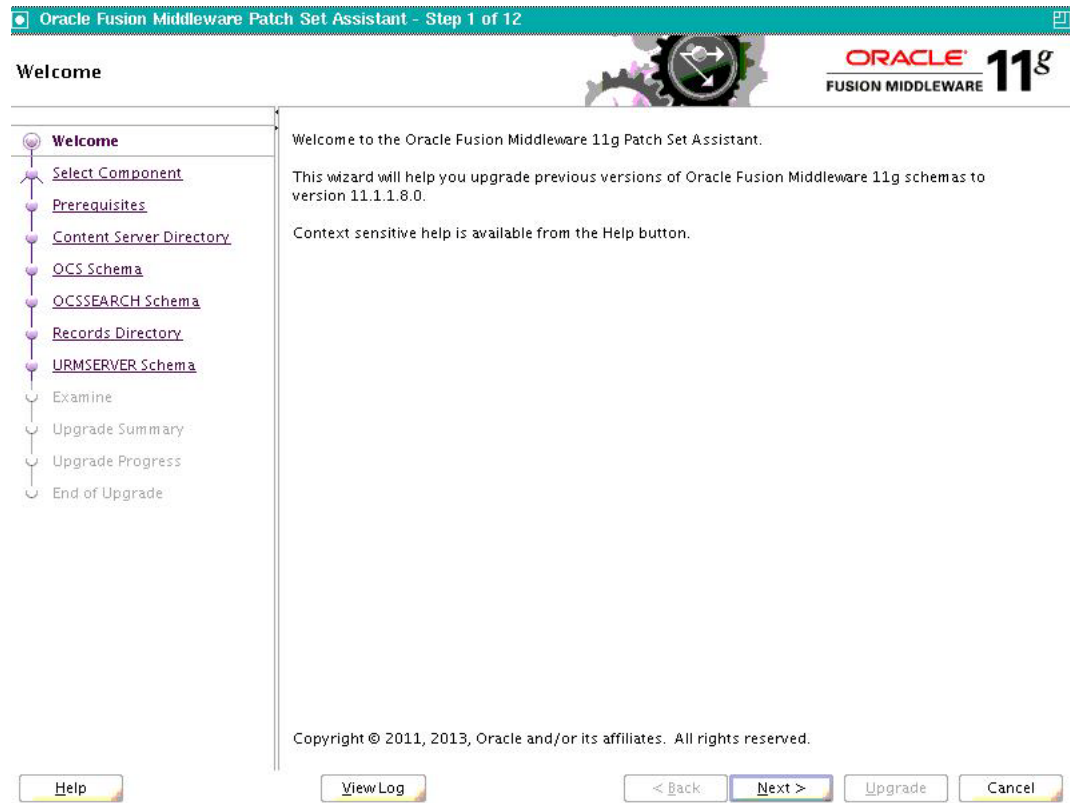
Oracle Fusion Middleware Patch Set Assistant - Step 1 of 12

Welcome

ORACLE FUSION MIDDLEWARE 11g

Welcome
Select Component
Prerequisites
Content Server Directory
OCS Schema
OCSSEARCH Schema
Records Directory
URMSERVER Schema
Examine
Upgrade Summary
Upgrade Progress
End of Upgrade

Welcome to the Oracle Fusion Middleware 11g Patch Set Assistant.

This wizard will help you upgrade previous versions of Oracle Fusion Middleware 11g schemas to version 11.1.1.8.0.

Context sensitive help is available from the Help button.

Copyright © 2011, 2013, Oracle and/or its affiliates. All rights reserved.

Help
View Log
< Back
Next >
Upgrade
Cancel